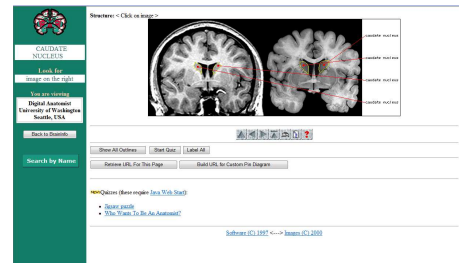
CAUDATE NUCLEUS

Look for
image on the right

You are viewing
Digital Anatomist
University of Washington
Seattle, USA

Back to BrainInfo

Search by Name

Structure: < Click on image >

caudate nucleus
caudate nucleus
caudate nucleus
caudate nucleus

?

Show All Outlines
Start Quiz
Label All

Retrieve URL For This Page
Build URL for Custom Pin Diagram

NEW Quizzes (these require Java Web Start)

- Jigsaw puzzle
- Who Wants To Be An Anatomist?

Software (C) 1997 <---> Images (C) 2000